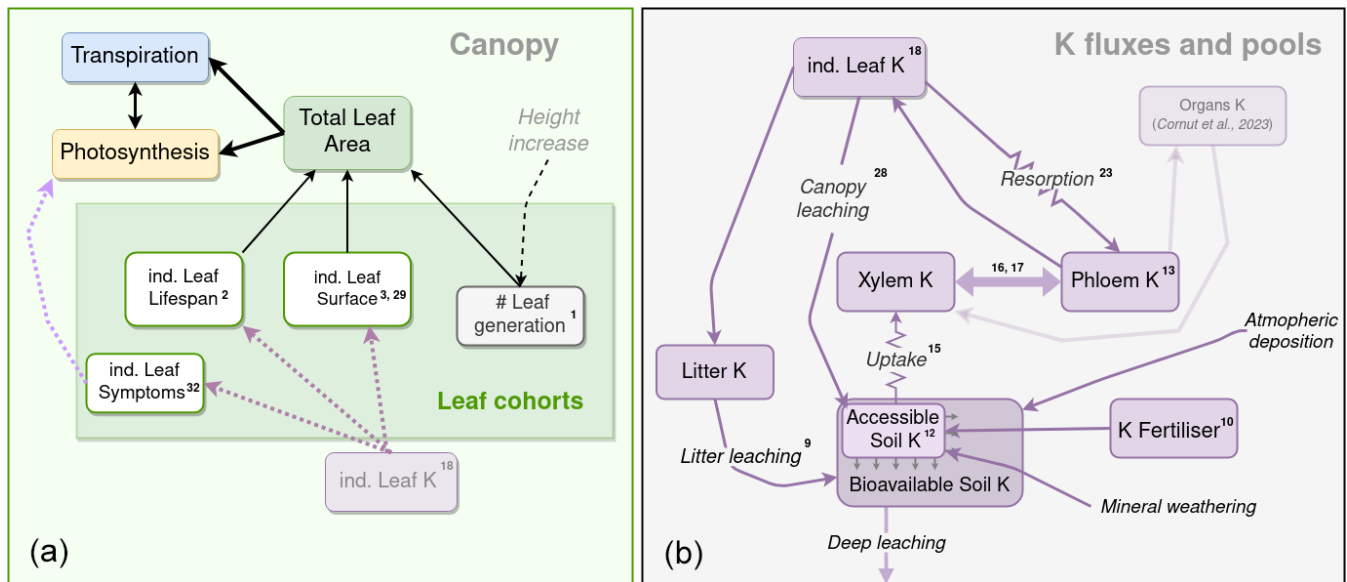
Canopy

Transpiration

Photosynthesis

Total Leaf Area

Height increase

ind. Leaf Lifespan $^{2}$

ind. Leaf Surface $^{3, 29}$

# Leaf generation $^{1}$

ind. Leaf Symptoms $^{32}$

Leaf cohorts

ind. Leaf K $^{18}$

(a)

K fluxes and pools

ind. Leaf K $^{18}$

Organs K
(Cornut et al., 2023)

Canopy leaching $^{28}$

Resorption $^{23}$

Xylem K

$^{16, 17}$

Phloem K $^{13}$

Uptake $^{15}$

Atmopheric deposition

Litter K

Accessible Soil K $^{12}$

Bioavailable Soil K

K Fertiliser $^{10}$

Litter leaching $^{9}$

Mineral weathering

Deep leaching

(b)